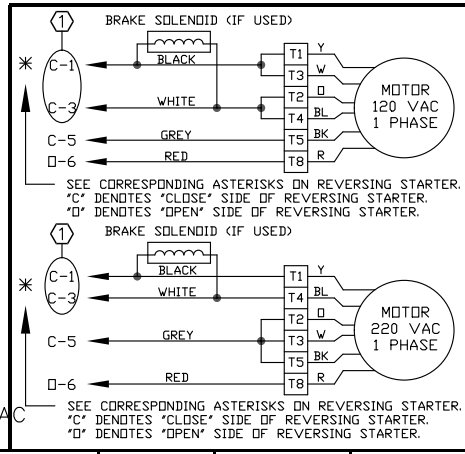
1 BRAKE SOLENOID (IF USED)

* C-1 BLACK T1 Y
T3 W
C-3 WHITE T2 O MOTOR 120 VAC 1 PHASE
T4 BL
C-5 GREY T5 BK
O-6 RED T8 R

SEE CORRESPONDING ASTERISKS ON REVERSING STARTER.
"C" DENOTES "CLOSE" SIDE OF REVERSING STARTER.
"O" DENOTES "OPEN" SIDE OF REVERSING STARTER.

1 BRAKE SOLENOID (IF USED)

* C-1 BLACK T1 Y
C-3 WHITE T4 BL
T2 O MOTOR 220 VAC 1 PHASE
C-5 GREY T3 W
T5 BK
O-6 RED T8 R

AC SEE CORRESPONDING ASTERISKS ON REVERSING STARTER.
"C" DENOTES "CLOSE" SIDE OF REVERSING STARTER.
"O" DENOTES "OPEN" SIDE OF REVERSING STARTER.